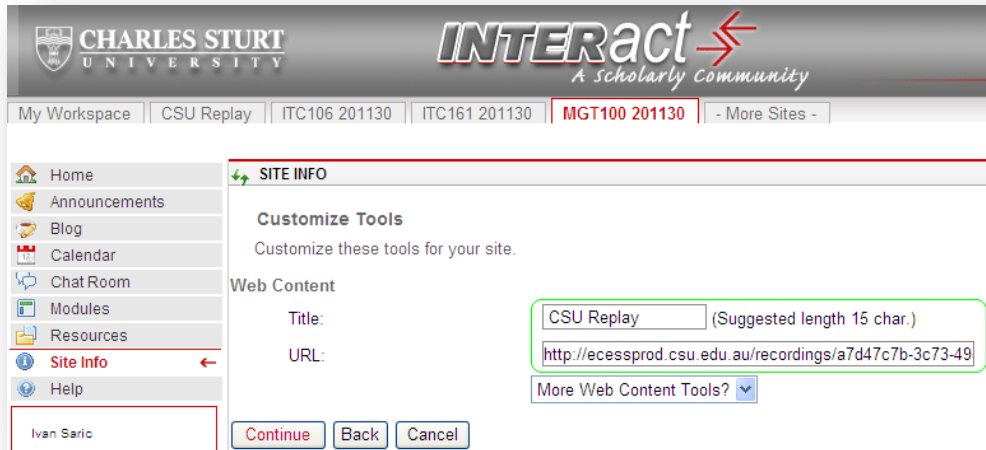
CHARLES STURT
UNIVERSITY

INTERact
A Scholarly Community

My Workspace | CSU Replay | ITC106 201130 | ITC161 201130 | MGT100 201130 | - More Sites -

Home
Announcements
Blog
Calendar
Chat Room
Modules
Resources
Site Info
Help

Ivan Saric

SITE INFO

Customize Tools

Customize these tools for your site.

Web Content

Title: CSU Replay (Suggested length 15 char.)

URL: http://ecessprod.csu.edu.au/recordings/a7d47c7b-3c73-49

More Web Content Tools?

Continue Back Cancel